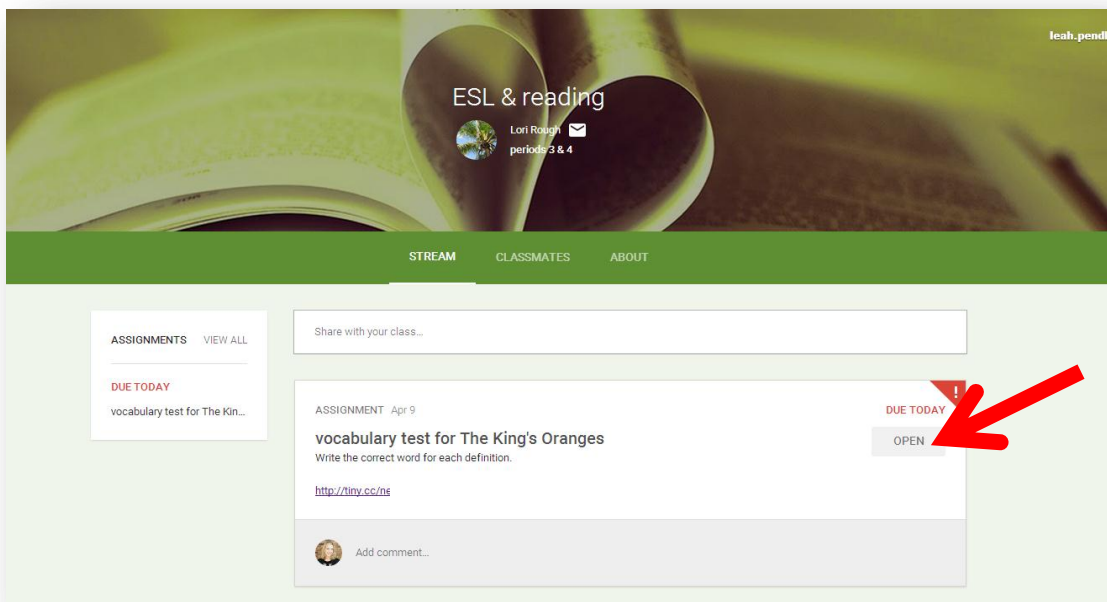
leah.pendl

ESL & reading

Lori Rough

periods 3 & 4

STREAM CLASSMATES ABOUT

ASSIGNMENTS VIEW ALL

DUE TODAY

vocabulary test for The Kin...

Share with your class...

!

ASSIGNMENT Apr 9

DUE TODAY

vocabulary test for The King's Oranges

OPEN

Write the correct word for each definition.

http://tiny.cc/ne

Add comment...